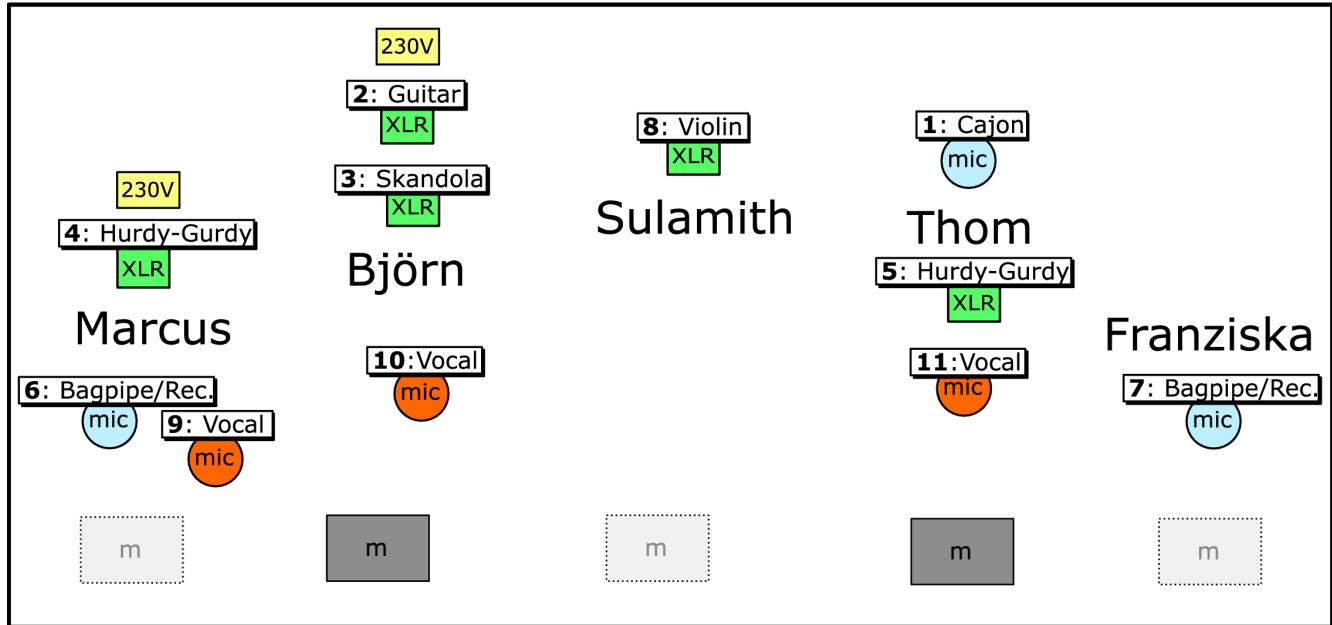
230V

2: Guitar
XLR

3: Skandola
XLR

Björn

8: Violin
XLR

Sulamith

1: Cajon
mic

Thom

5: Hurdy-Gurdy
XLR

230V

4: Hurdy-Gurdy
XLR

Marcus

6: Bagpipe/Rec.
mic

9: Vocal
mic

10:Vocal
mic

11:Vocal
mic

Franziska

7: Bagpipe/Rec.
mic

m

m

m

m

m